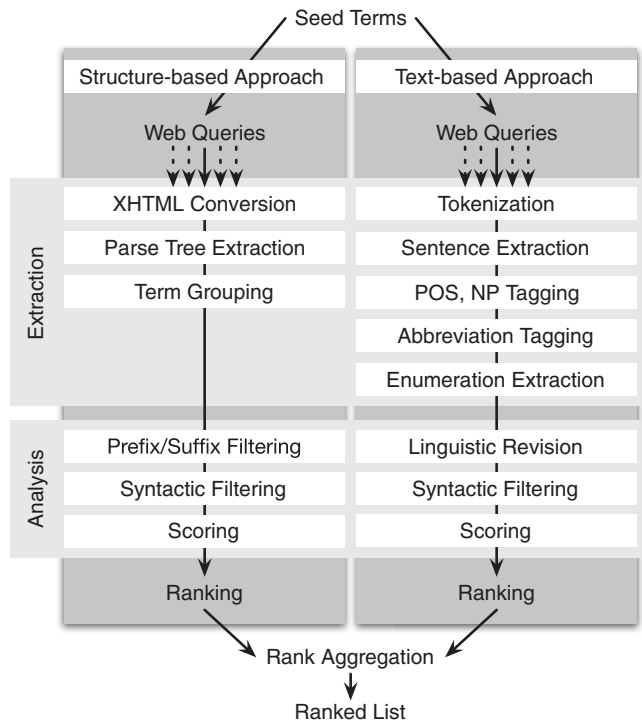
Seed Terms

Structure-based Approach

Web Queries

XHTML Conversion

Parse Tree Extraction

Term Grouping

Prefix/Suffix Filtering

Syntactic Filtering

Scoring

Ranking

Text-based Approach

Web Queries

Tokenization

Sentence Extraction

POS, NP Tagging

Abbreviation Tagging

Enumeration Extraction

Linguistic Revision

Syntactic Filtering

Scoring

Ranking

Extraction

Analysis

Rank Aggregation

Ranked List